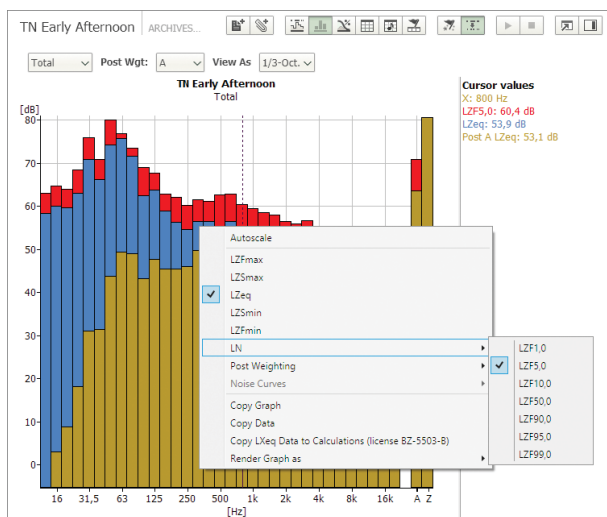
TN Early Afternoon | ARCHIVES...

Total | Post Wgt: A | View As 1/3-Oct.

TN Early Afternoon
Total

[dB]
80
70
60
50
40
30
20
10
0

16 31,5 63 125 250 500 1k 2k 4k 8k 16k A Z
[Hz]

Cursor values
X: 800 Hz
LZF5,0: 60,4 dB
LZeq: 53,9 dB
Post A LZeq: 53,1 dB

Autoscale
LZFmax
LZSmax
LZeq
LZSmin
LZFmin
LN
Post Weighting
Noise Curves
Copy Graph
Copy Data
Copy LXeq Data to Calculations (license BZ-5503-B)
Render Graph as

LZF1,0
LZF5,0
LZF10,0
LZF50,0
LZF90,0
LZF95,0
LZF99,0